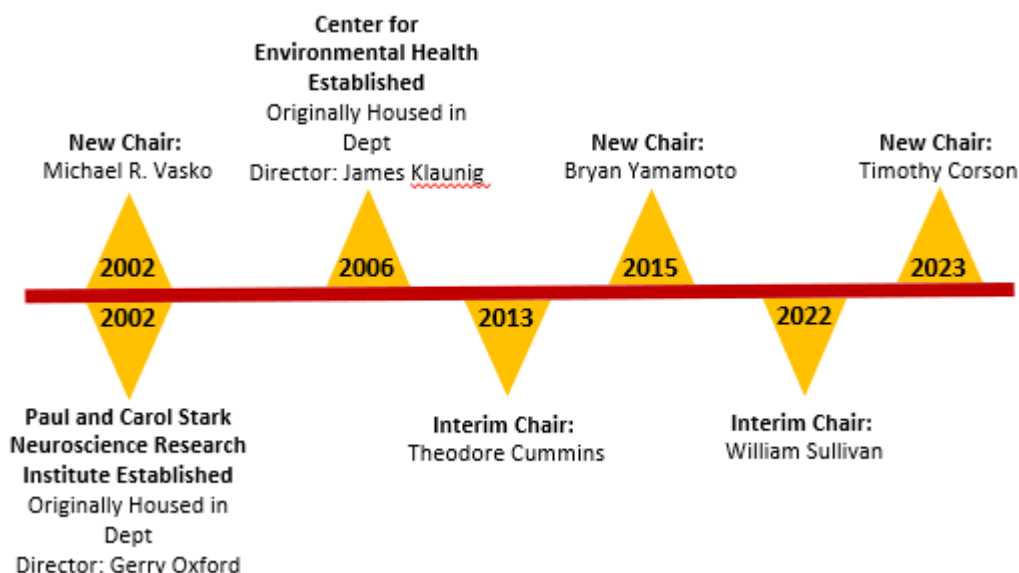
New Chair:
Michael R. Vasko

2002

2002

Paul and Carol Stark Neuroscience Research Institute Established
Originally Housed in Dept
Director: Gerry Oxford

Center for Environmental Health Established
Originally Housed in Dept
Director: James Klaunig

2006

2013

Interim Chair:
Theodore Cummins

New Chair:
Bryan Yamamoto

2015

2022

Interim Chair:
William Sullivan

New Chair:
Timothy Corson

2023